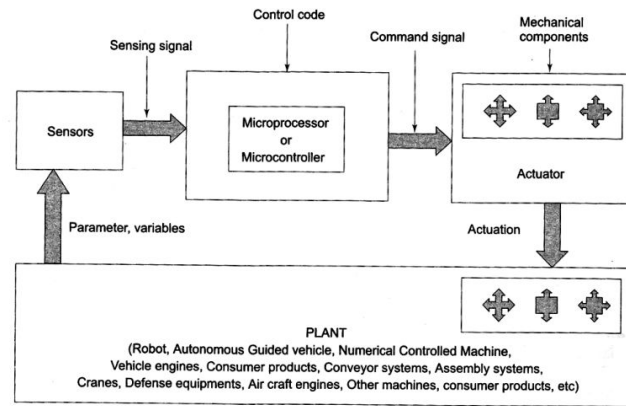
Control code

Sensing signal

Command signal

Mechanical components

Sensors

Microprocessor or Microcontroller

Actuator

Parameter, variables

Actuation

PLANT
(Robot, Autonomous Guided vehicle, Numerical Controlled Machine, Vehicle engines, Consumer products, Conveyor systems, Assembly systems, Cranes, Defense equipments, Air craft engines, Other machines, consumer products, etc)